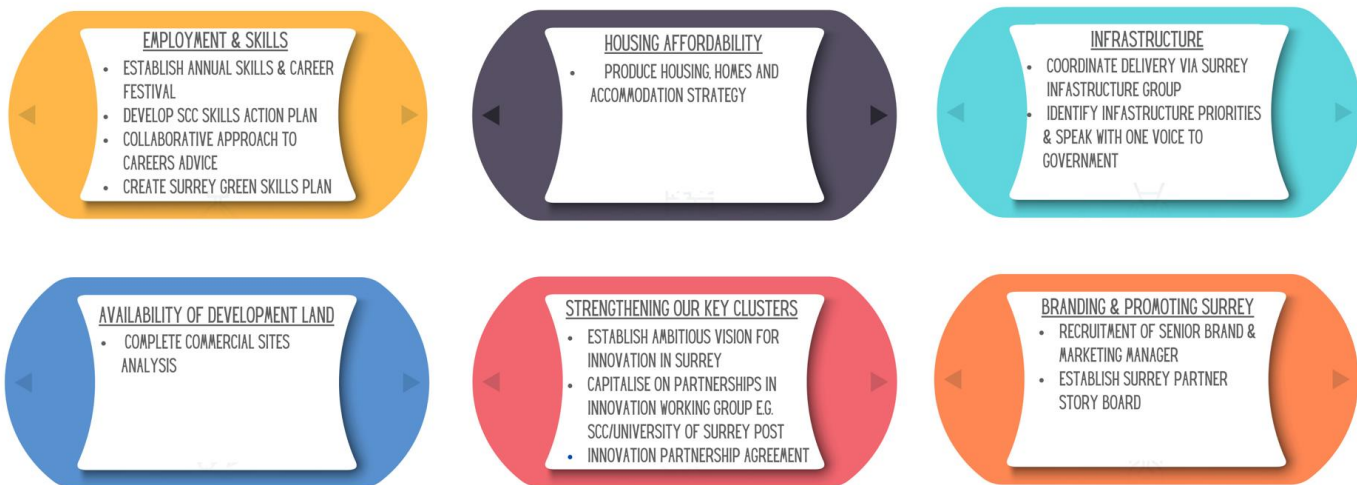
EMPLOYMENT & SKILLS

- ESTABLISH ANNUAL SKILLS & CAREER FESTIVAL
- DEVELOP SCC SKILLS ACTION PLAN
- COLLABORATIVE APPROACH TO CAREERS ADVICE
- CREATE SURREY GREEN SKILLS PLAN

HOUSING AFFORDABILITY

- PRODUCE HOUSING, HOMES AND ACCOMMODATION STRATEGY

INFRASTRUCTURE

- COORDINATE DELIVERY VIA SURREY INFASTRUCTURE GROUP
- IDENTIFY INFASTRUCTURE PRIORITIES & SPEAK WITH ONE VOICE TO GOVERNMENT

AVAILABILITY OF DEVELOPMENT LAND

- COMPLETE COMMERCIAL SITES ANALYSIS

STRENGTHENING OUR KEY CLUSTERS

- ESTABLISH AMBITIOUS VISION FOR INNOVATION IN SURREY
- CAPITALISE ON PARTNERSHIPS IN INNOVATION WORKING GROUP E.G. SCC/UNIVERSITY OF SURREY POST
- INNOVATION PARTNERSHIP AGREEMENT

BRANDING & PROMOTING SURREY

- RECRUITMENT OF SENIOR BRAND & MARKETING MANAGER
- ESTABLISH SURREY PARTNER STORY BOARD